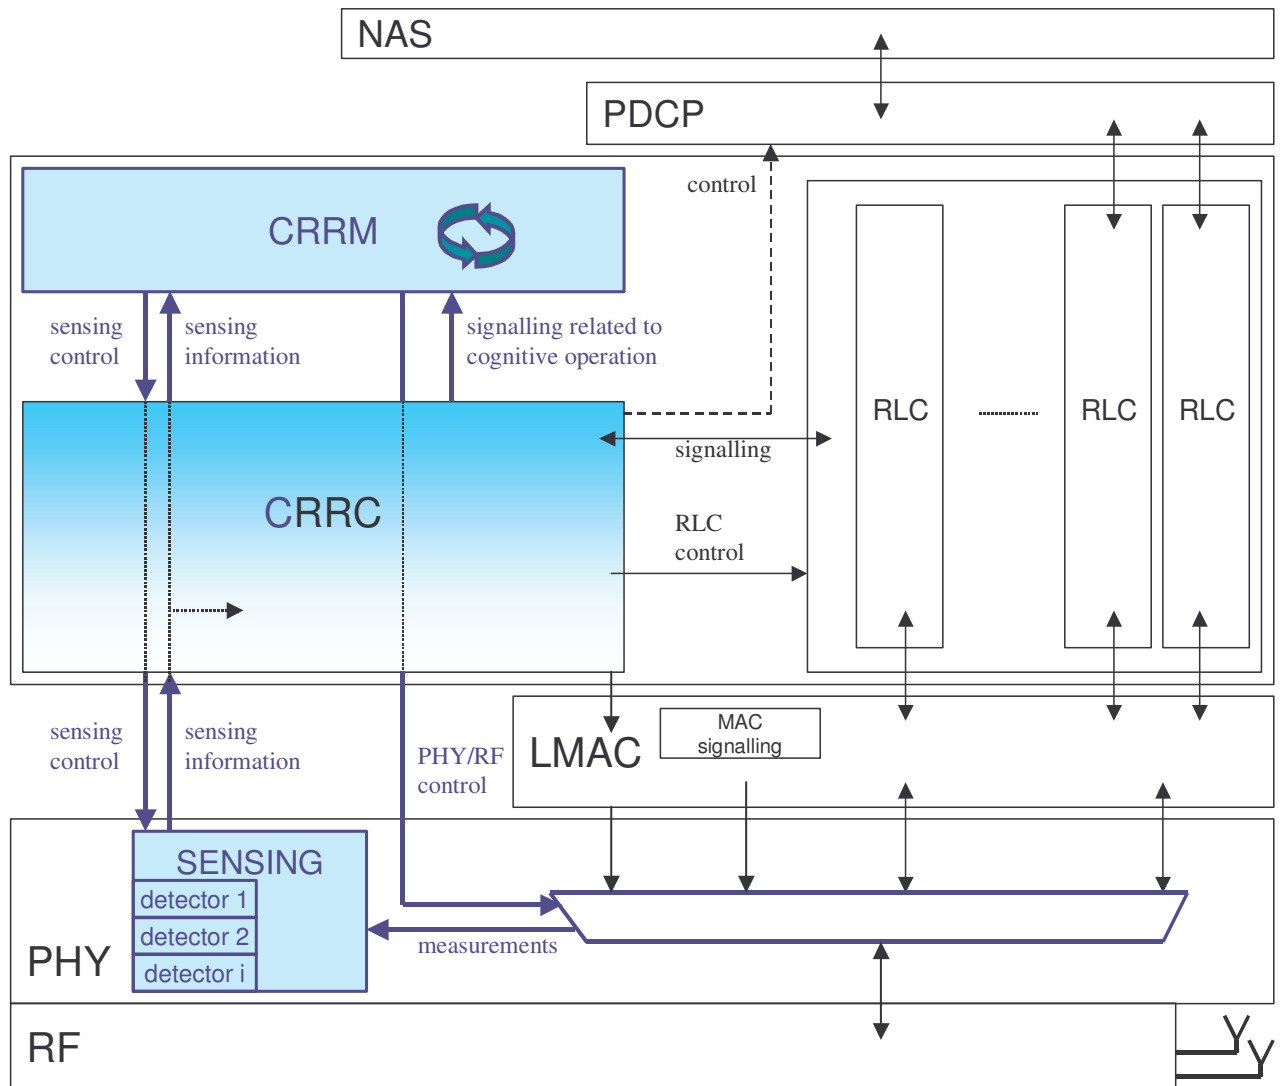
NAS

PDCP

control

CRRM

sensing control

sensing information

signalling related to cognitive operation

RLC

RLC

RLC

signalling

CRRC

RLC control

sensing control

sensing information

PHY/RF control

LMAC

MAC signalling

SENSING

detector 1

detector 2

detector i

measurements

PHY

RF